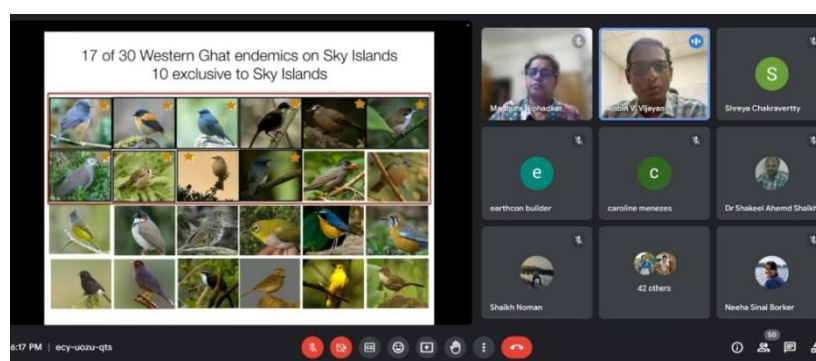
17 of 30 Western Ghat endemics on Sky Islands
10 exclusive to Sky Islands

Madhura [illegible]phadkar
Robin V. Vijayan
S
Shreya Chakravartty
e
earthcon builder
c
caroline menezes
Dr Shakeel Ahemd Shaikh
Shaikh Noman
42 others
Neeha Sinai Borker

6:17 PM | ecy-uozu-qts
50